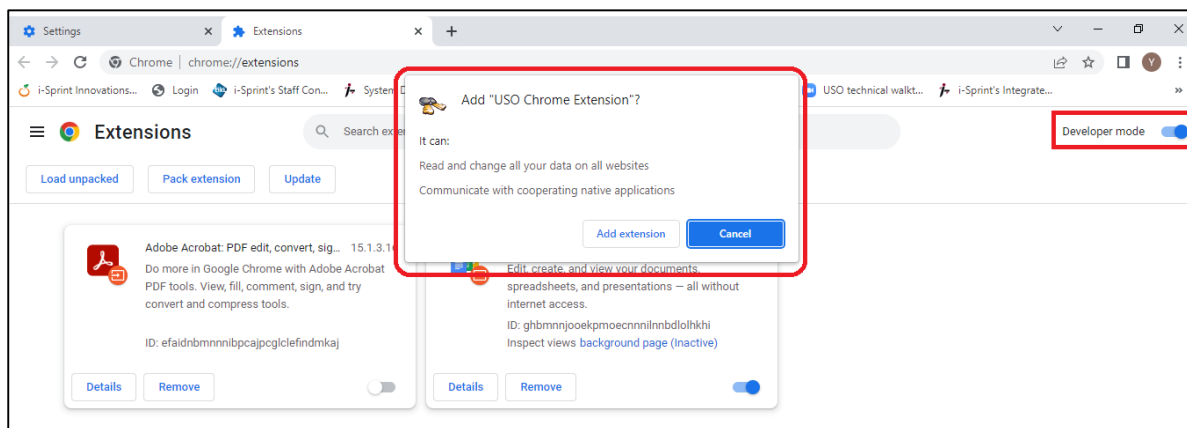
Settings ×
Extensions ×
+

Chrome | chrome://extensions

i-Sprint Innovations... Login i-Sprint's Staff Con... System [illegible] USO technical walkt... i-Sprint's Integrate... »

Extensions
Search exte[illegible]
Developer mode

Load unpacked
Pack extension
Update

Add "USO Chrome Extension"?

It can:

Read and change all your data on all websites

Communicate with cooperating native applications

Add extension
Cancel

Adobe Acrobat: PDF edit, convert, sig... 15.1.3.1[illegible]
Do more in Google Chrome with Adobe Acrobat PDF tools. View, fill, comment, sign, and try convert and compress tools.

ID: efaidnbmnnnibpcajpcglclefindmkaj

Details
Remove

Edit, create, and view your documents, spreadsheets, and presentations — all without internet access.

ID: ghbmnnjooekpmoecnnnilnnbdlolhkhi
Inspect views background page (Inactive)

Details
Remove